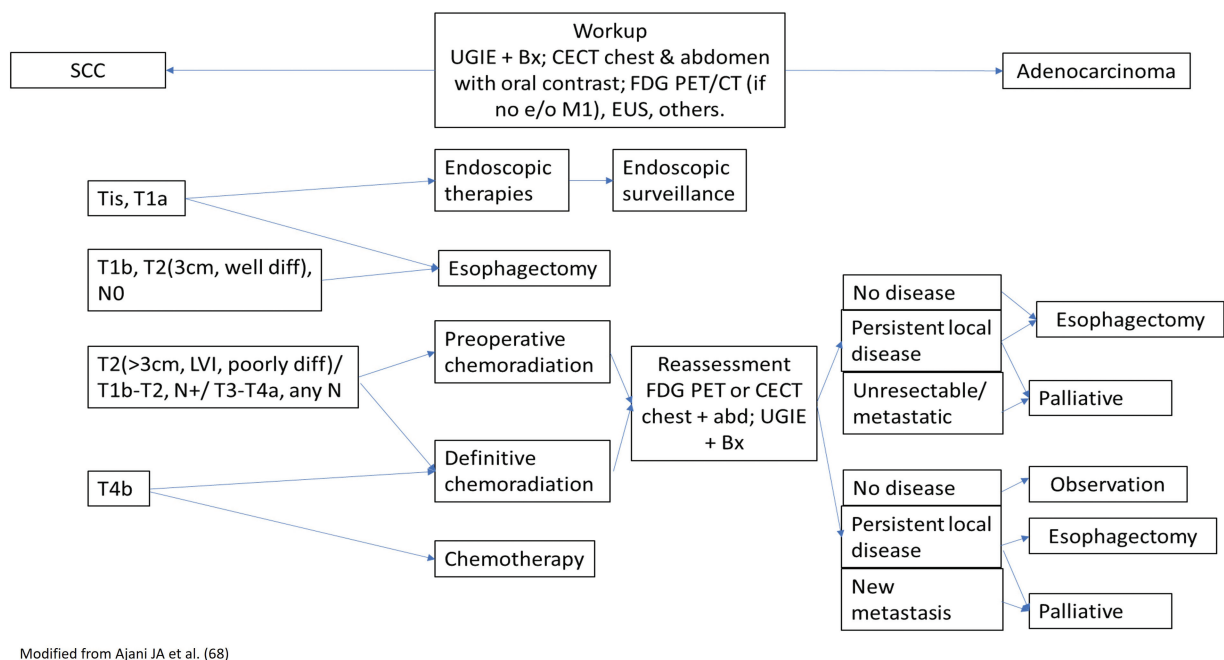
Workup
UGIE + Bx; CECT chest & abdomen with oral contrast; FDG PET/CT (if no e/o M1), EUS, others.

SCC

Adenocarcinoma

Tis, T1a

Endoscopic therapies

Endoscopic surveillance

T1b, T2(3cm, well diff), N0

Esophagectomy

T2(>3cm, LVI, poorly diff)/ T1b-T2, N+/ T3-T4a, any N

Preoperative chemoradiation

Reassessment FDG PET or CECT chest + abd; UGIE + Bx

No disease

Persistent local disease

Esophagectomy

Unresectable/ metastatic

Palliative

Definitive chemoradiation

T4b

No disease

Observation

Persistent local disease

Esophagectomy

New metastasis

Palliative

Chemotherapy

Modified from Ajani JA et al. (68)